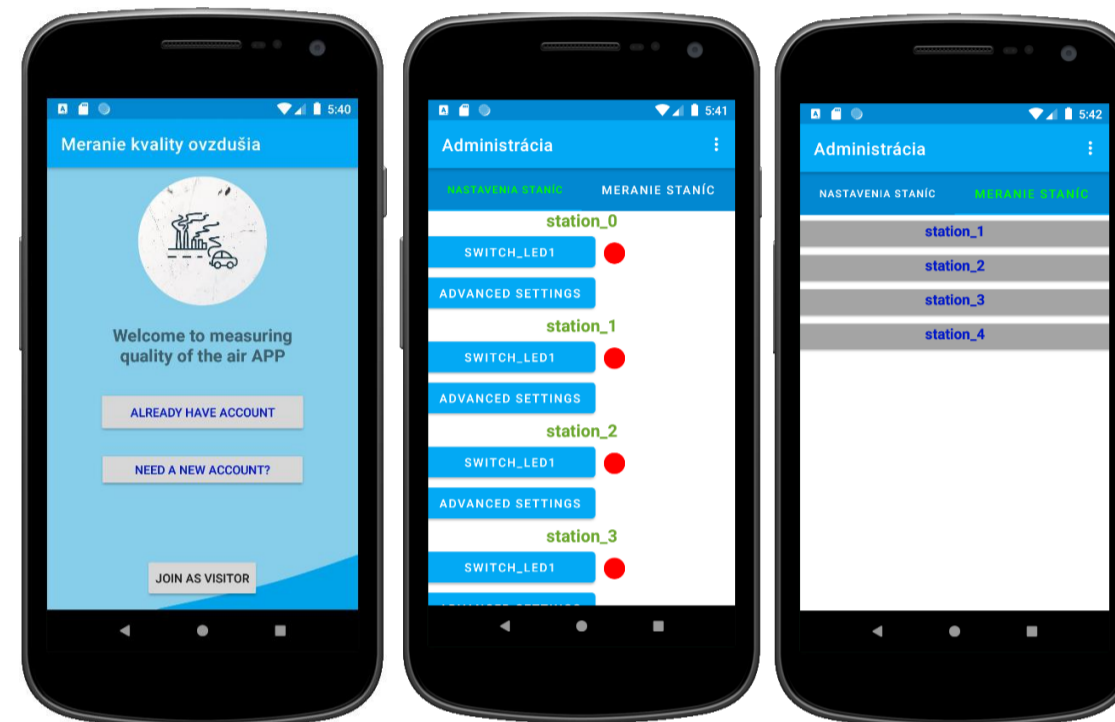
5:40

Meranie kvality ovzdušia

Welcome to measuring quality of the air APP

ALREADY HAVE ACCOUNT

NEED A NEW ACCOUNT?

JOIN AS VISITOR

5:41

Administrácia

NASTAVENIA STANÍC

MERANIE STANÍC

station_0

SWITCH_LED1

ADVANCED SETTINGS

station_1

SWITCH_LED1

ADVANCED SETTINGS

station_2

SWITCH_LED1

ADVANCED SETTINGS

station_3

SWITCH_LED1

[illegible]

5:42

Administrácia

NASTAVENIA STANÍC

MERANIE STANÍC

station_1

station_2

station_3

station_4